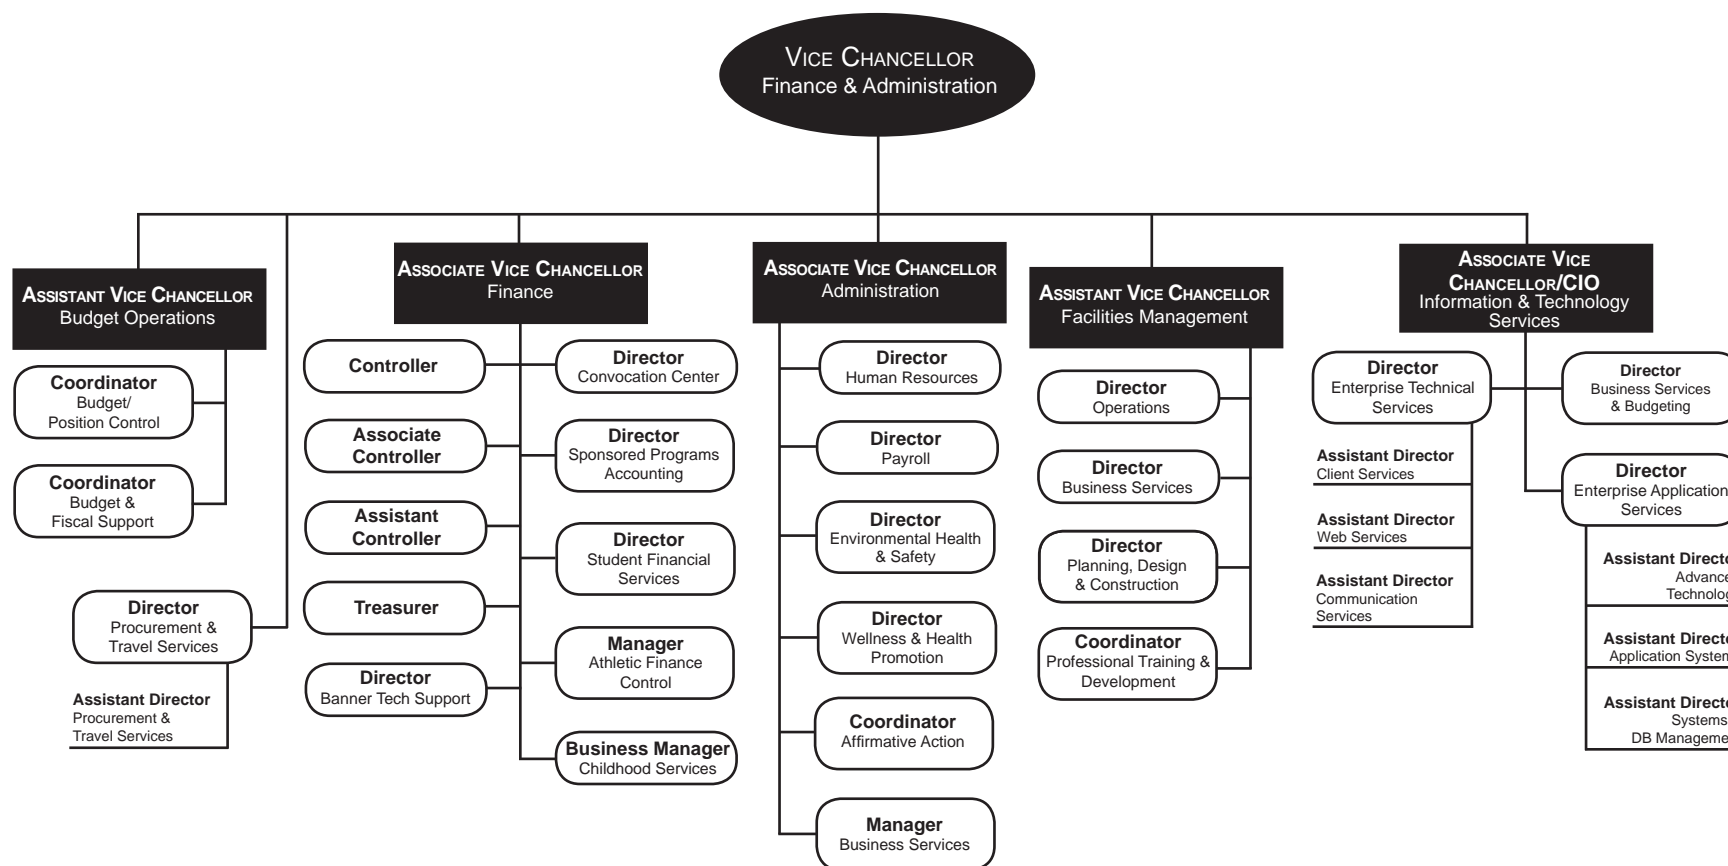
Vice Chancellor
Finance & Administration

Assistant Vice Chancellor
Budget Operations

Coordinator
Budget/
Position Control

Coordinator
Budget &
Fiscal Support

Director
Procurement &
Travel Services

Assistant Director
Procurement &
Travel Services

Associate Vice Chancellor
Finance

Controller

Associate Controller

Assistant Controller

Treasurer

Director
Banner Tech Support

Director
Convocation Center

Director
Sponsored Programs
Accounting

Director
Student Financial
Services

Manager
Athletic Finance
Control

Business Manager
Childhood Services

Associate Vice Chancellor
Administration

Director
Human Resources

Director
Payroll

Director
Environmental Health
& Safety

Director
Wellness & Health
Promotion

Coordinator
Affirmative Action

Manager
Business Services

Assistant Vice Chancellor
Facilities Management

Director
Operations

Director
Business Services

Director
Planning, Design
& Construction

Coordinator
Professional Training &
Development

Associate Vice
Chancellor/CIO
Information & Technology
Services

Director
Enterprise Technical
Services

Assistant Director
Client Services

Assistant Director
Web Services

Assistant Director
Communication
Services

Director
Business Services
& Budgeting

Director
Enterprise Application
Services

Assistant Directo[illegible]
Advance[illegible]
Technolog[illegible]

Assistant Directo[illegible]
Application System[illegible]

Assistant Directo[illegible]
Systems
DB Manageme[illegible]